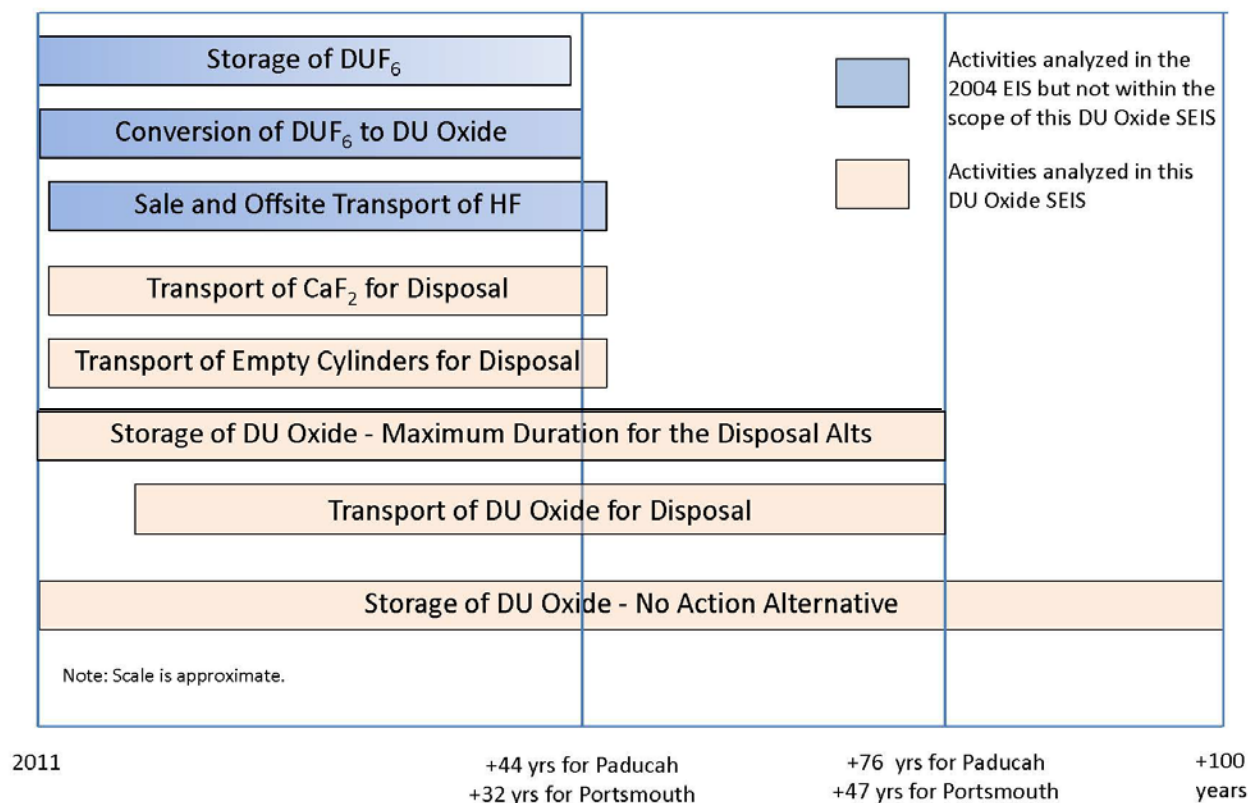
Storage of $DUF_6$

Conversion of $DUF_6$ to DU Oxide

Sale and Offsite Transport of HF

Transport of $CaF_2$ for Disposal

Transport of Empty Cylinders for Disposal

Storage of DU Oxide - Maximum Duration for the Disposal Alts

Transport of DU Oxide for Disposal

Storage of DU Oxide - No Action Alternative

Note: Scale is approximate.

Activities analyzed in the 2004 EIS but not within the scope of this DU Oxide SEIS

Activities analyzed in this DU Oxide SEIS

2011

+44 yrs for Paducah
+32 yrs for Portsmouth

+76 yrs for Paducah
+47 yrs for Portsmouth

+100
years